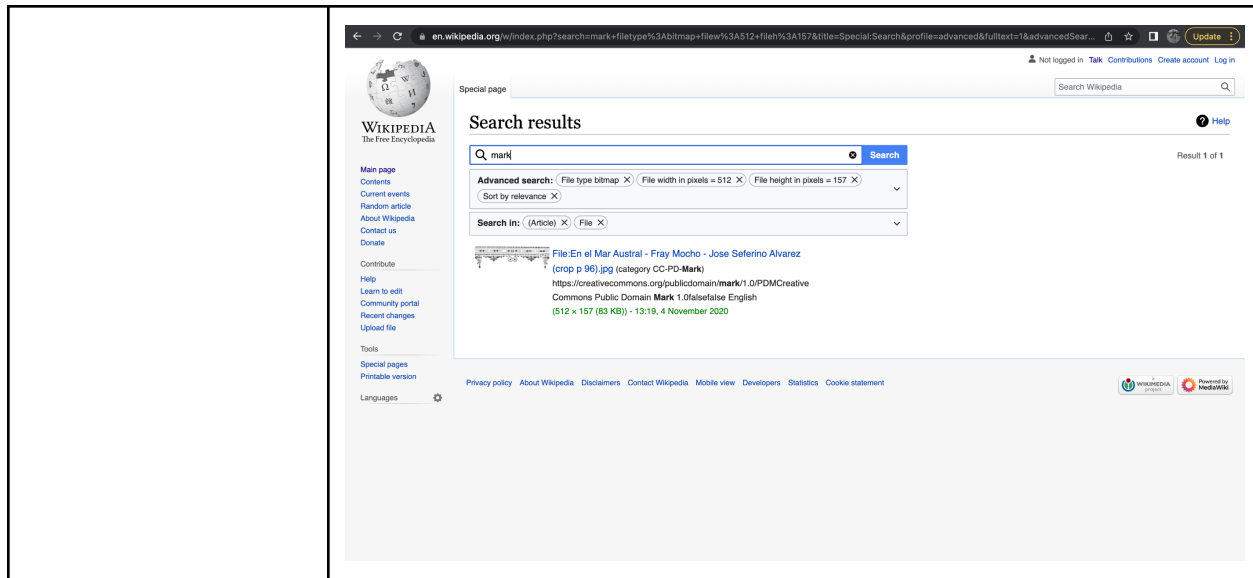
en.wikipedia.org/w/index.php?search=mark+filetype%3Abitmap+filew%3A512+fileh%3A157&title=Special:Search&profile=advanced&fulltext=1&advancedSear...

Update

Not logged in Talk Contributions Create account Log in

Wikipedia
The Free Encyclopedia

Special page

Search Wikipedia

Search results

Help

mark

Search

Result 1 of 1

Advanced search: File type bitmap File width in pixels = 512 File height in pixels = 157 Sort by relevance

Search in: (Article) File

File:En el Mar Austral - Fray Mocho - Jose Seferino Alvarez (crop p 96).jpg (category CC-PD-Mark)
https://creativecommons.org/publicdomain/mark/1.0/PDMCreative Commons Public Domain Mark 1.0falsefalse English
(512 × 157 (83 KB)) - 13:19, 4 November 2020

Main page
Contents
Current events
Random article
About Wikipedia
Contact us
Donate

Contribute
Help
Learn to edit
Community portal
Recent changes
Upload file

Tools
Special pages
Printable version

Languages

Privacy policy About Wikipedia Disclaimers Contact Wikipedia Mobile view Developers Statistics Cookie statement

Wikimedia project

Powered by MediaWiki